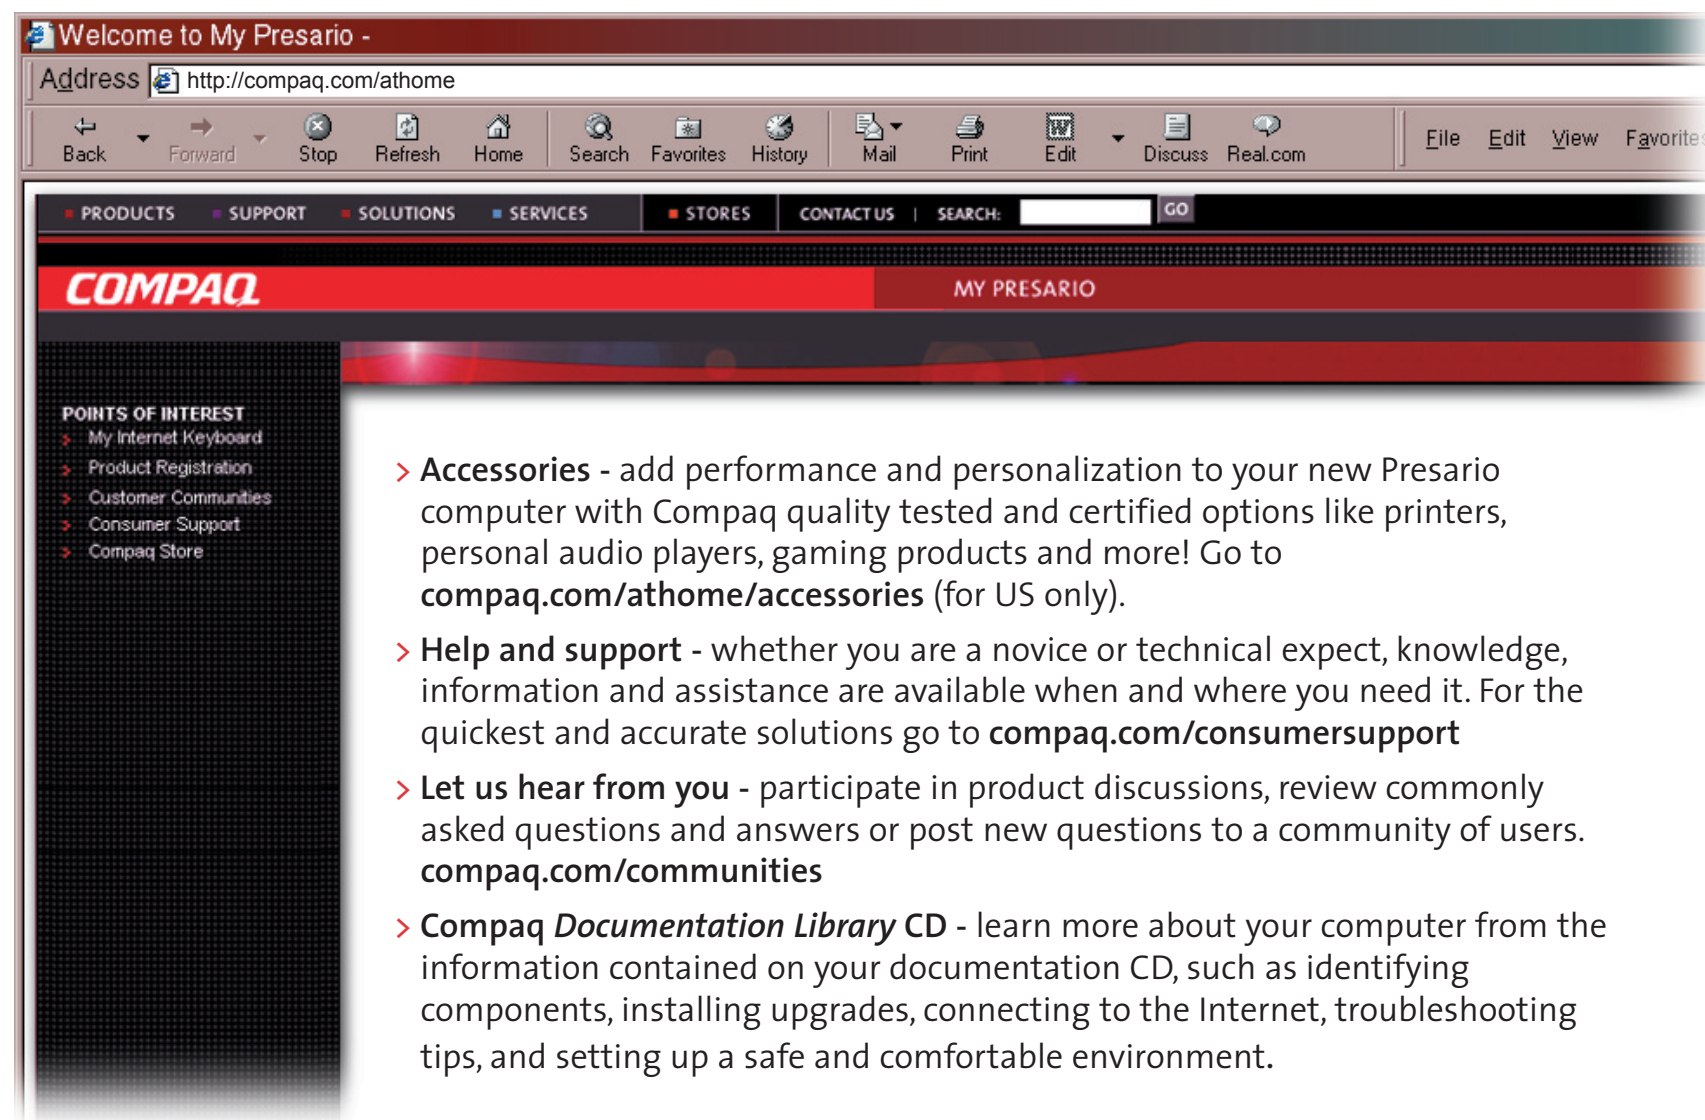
Welcome to My Presario -

Address http://compaq.com/athome

Back Forward Stop Refresh Home Search Favorites History Mail Print Edit Discuss Real.com File Edit View Favorite

PRODUCTS SUPPORT SOLUTIONS SERVICES STORES CONTACT US | SEARCH: GO

COMPAQ MY PRESARIO

POINTS OF INTEREST
My Internet Keyboard
Product Registration
Customer Communities
Consumer Support
Compaq Store

› **Accessories** - add performance and personalization to your new Presario computer with Compaq quality tested and certified options like printers, personal audio players, gaming products and more! Go to **compaq.com/athome/accessories** (for US only).

› **Help and support** - whether you are a novice or technical expect, knowledge, information and assistance are available when and where you need it. For the quickest and accurate solutions go to **compaq.com/consumersupport**

› **Let us hear from you** - participate in product discussions, review commonly asked questions and answers or post new questions to a community of users. **compaq.com/communities**

› **Compaq *Documentation Library* CD** - learn more about your computer from the information contained on your documentation CD, such as identifying components, installing upgrades, connecting to the Internet, troubleshooting tips, and setting up a safe and comfortable environment.